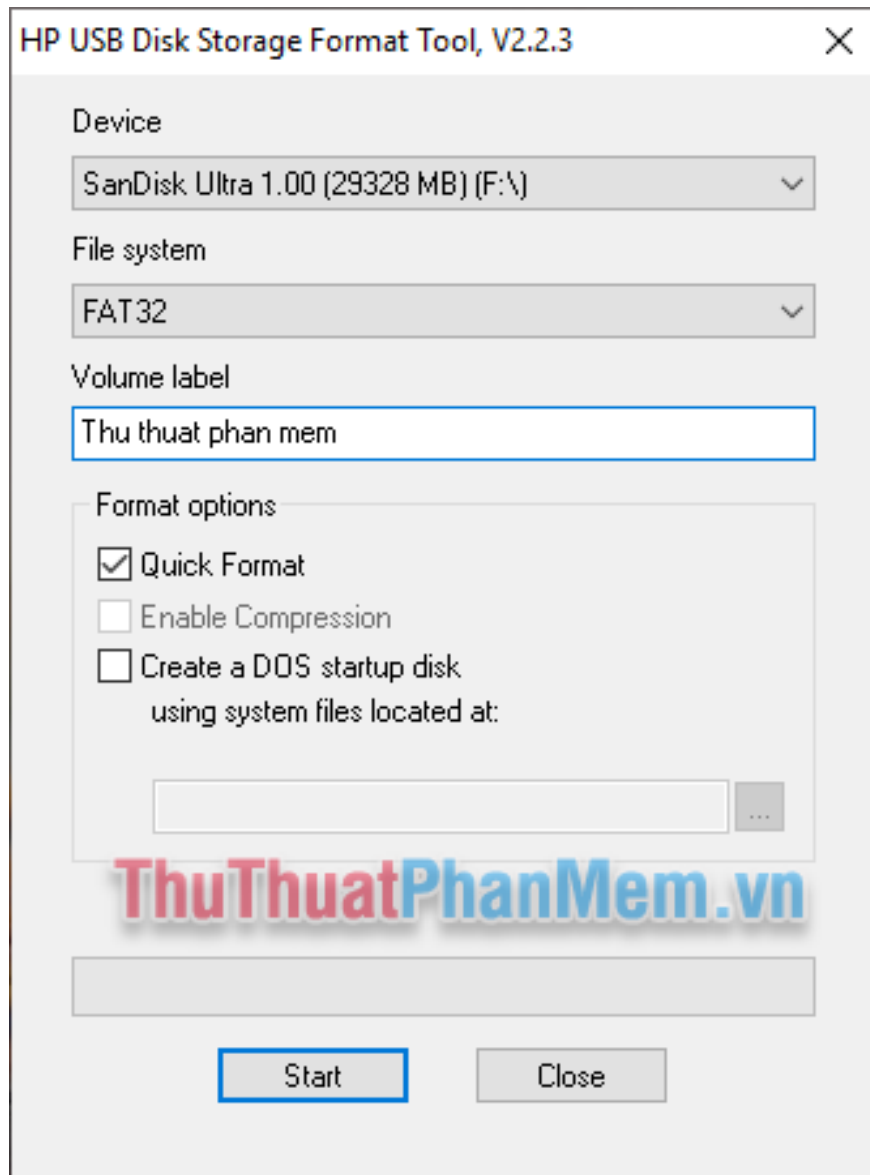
HP USB Disk Storage Format Tool, V2.2.3

Device

SanDisk Ultra 1.00 (29328 MB) (F:\)

File system

FAT32

Volume label

Thu thuat phan mem

Format options

Quick Format

Enable Compression

Create a DOS startup disk using system files located at:

...

ThuThuatPhanMem.vn

Start

Close